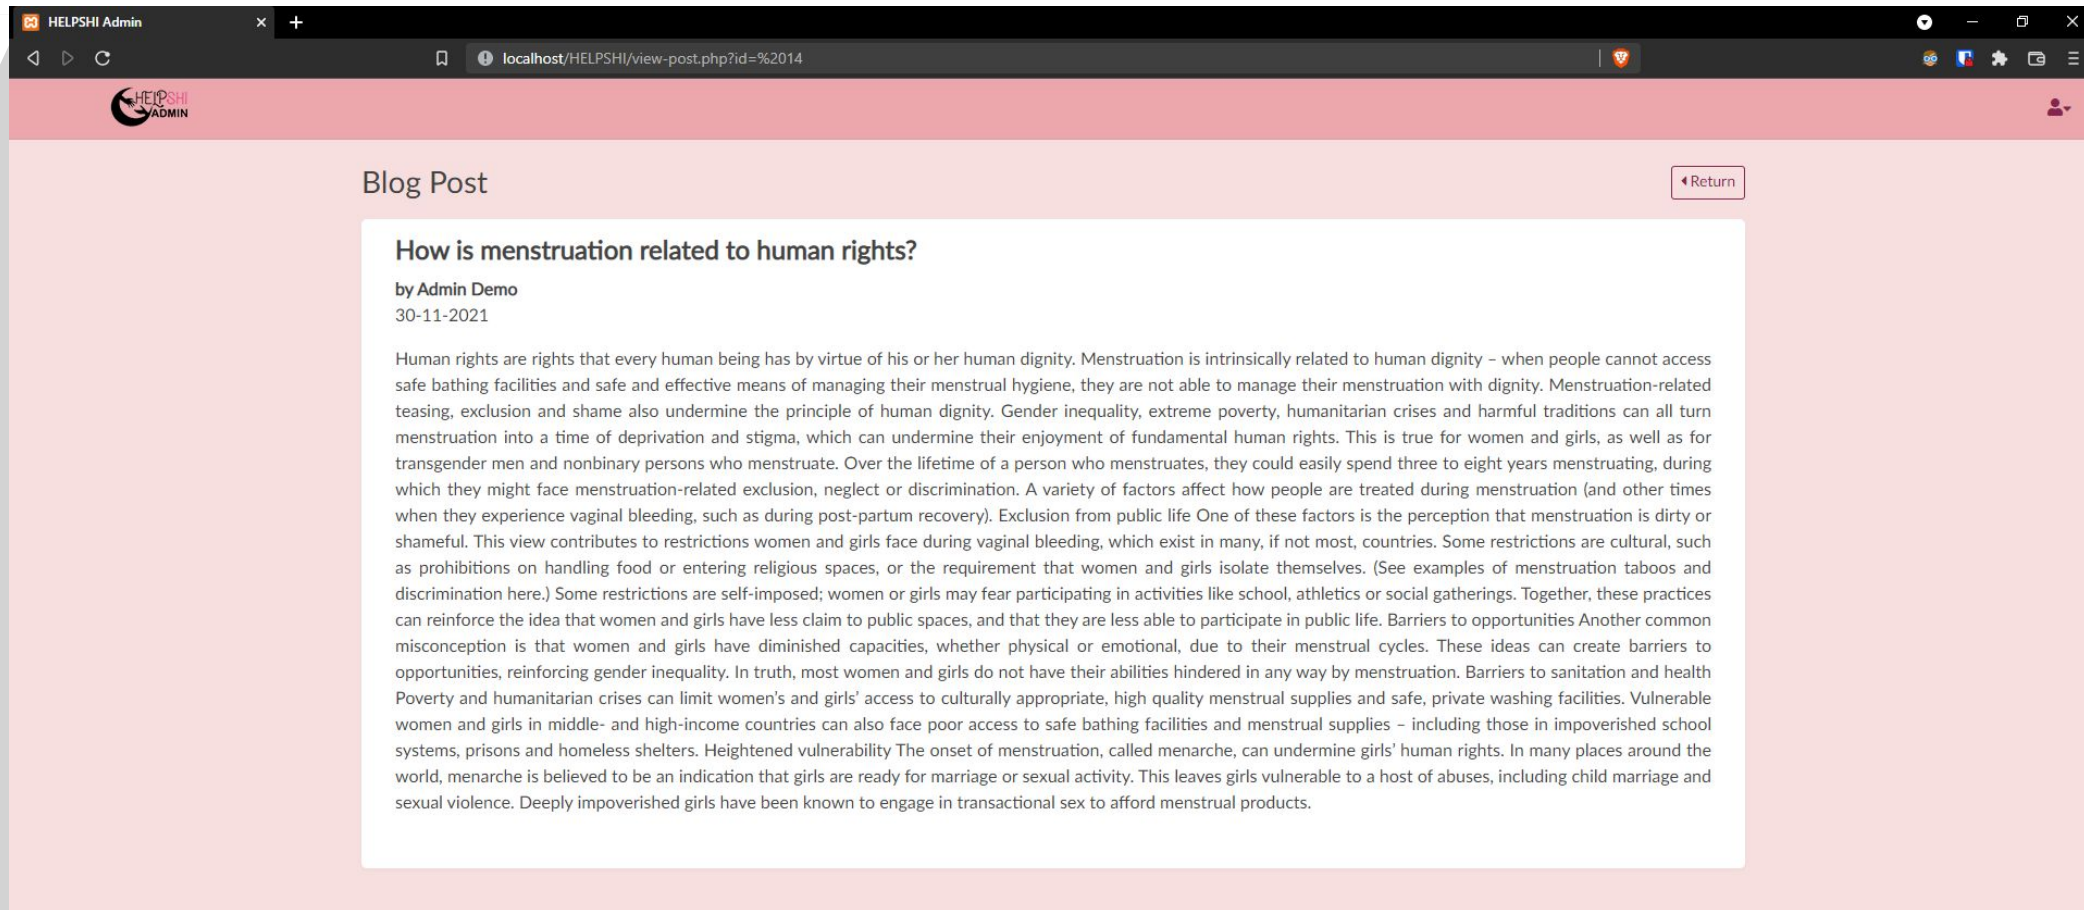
HELPSHI Admin

localhost/HELPSHI/view-post.php?id=%2014

HELPSHI ADMIN

Blog Post

Return

How is menstruation related to human rights?

by Admin Demo

30-11-2021

Human rights are rights that every human being has by virtue of his or her human dignity. Menstruation is intrinsically related to human dignity – when people cannot access safe bathing facilities and safe and effective means of managing their menstrual hygiene, they are not able to manage their menstruation with dignity. Menstruation-related teasing, exclusion and shame also undermine the principle of human dignity. Gender inequality, extreme poverty, humanitarian crises and harmful traditions can all turn menstruation into a time of deprivation and stigma, which can undermine their enjoyment of fundamental human rights. This is true for women and girls, as well as for transgender men and nonbinary persons who menstruate. Over the lifetime of a person who menstruates, they could easily spend three to eight years menstruating, during which they might face menstruation-related exclusion, neglect or discrimination. A variety of factors affect how people are treated during menstruation (and other times when they experience vaginal bleeding, such as during post-partum recovery). Exclusion from public life One of these factors is the perception that menstruation is dirty or shameful. This view contributes to restrictions women and girls face during vaginal bleeding, which exist in many, if not most, countries. Some restrictions are cultural, such as prohibitions on handling food or entering religious spaces, or the requirement that women and girls isolate themselves. (See examples of menstruation taboos and discrimination here.) Some restrictions are self-imposed; women or girls may fear participating in activities like school, athletics or social gatherings. Together, these practices can reinforce the idea that women and girls have less claim to public spaces, and that they are less able to participate in public life. Barriers to opportunities Another common misconception is that women and girls have diminished capacities, whether physical or emotional, due to their menstrual cycles. These ideas can create barriers to opportunities, reinforcing gender inequality. In truth, most women and girls do not have their abilities hindered in any way by menstruation. Barriers to sanitation and health Poverty and humanitarian crises can limit women's and girls' access to culturally appropriate, high quality menstrual supplies and safe, private washing facilities. Vulnerable women and girls in middle- and high-income countries can also face poor access to safe bathing facilities and menstrual supplies – including those in impoverished school systems, prisons and homeless shelters. Heightened vulnerability The onset of menstruation, called menarche, can undermine girls' human rights. In many places around the world, menarche is believed to be an indication that girls are ready for marriage or sexual activity. This leaves girls vulnerable to a host of abuses, including child marriage and sexual violence. Deeply impoverished girls have been known to engage in transactional sex to afford menstrual products.